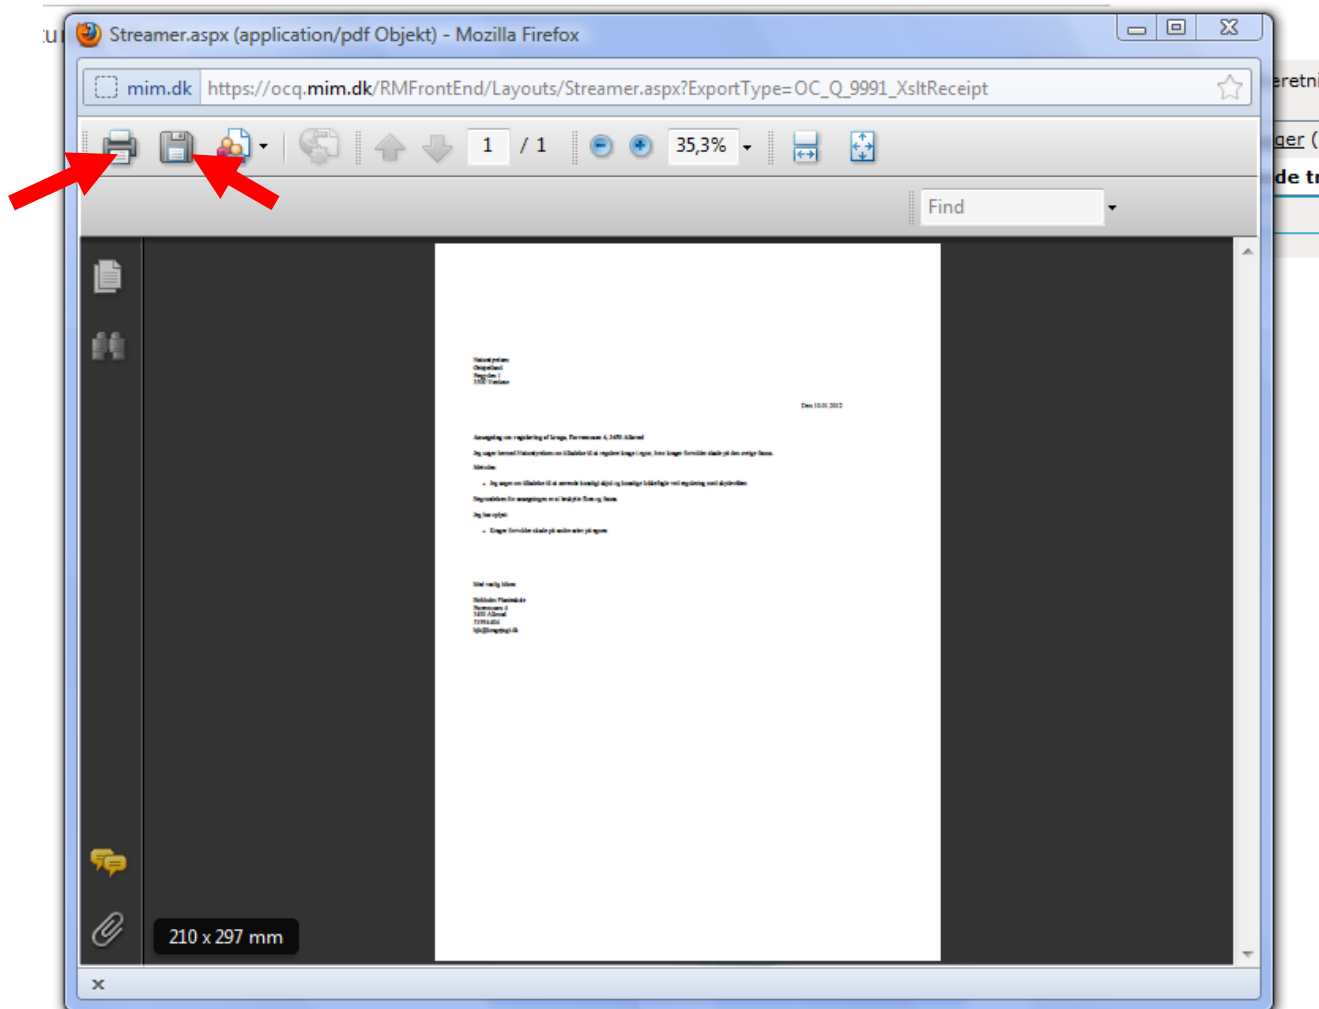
Streamer.aspx (application/pdf Objekt) - Mozilla Firefox

mim.dk https://ocq.mim.dk/RMFrontEnd/Layouts/Streamer.aspx?ExportType=OC_Q_9991_XsltReceipt

1 / 1

35,3%

Find

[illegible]

210 x 297 mm

ur
eretni
ger (
de tr

×